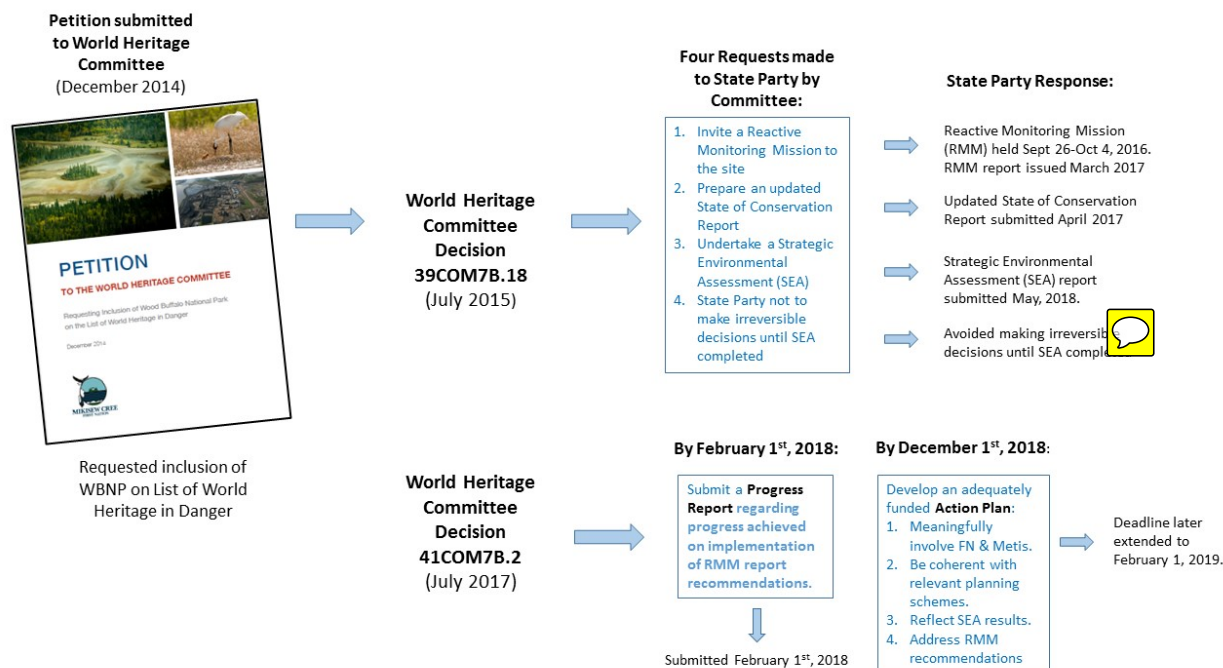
**Petition submitted to World Heritage Committee**
(December 2014)

PETITION
TO THE WORLD HERITAGE COMMITTEE

Requesting Inclusion of Wood Buffalo National Park on the List of World Heritage in Danger

December 2014

MIKISEW CREE FIRST NATION

Requested inclusion of WBNP on List of World Heritage in Danger

**World Heritage Committee Decision 39COM7B.18**
(July 2015)

**Four Requests made to State Party by Committee:**

1. Invite a Reactive Monitoring Mission to the site
2. Prepare an updated State of Conservation Report
3. Undertake a Strategic Environmental Assessment (SEA)
4. State Party not to make irreversible decisions until SEA completed

**State Party Response:**

Reactive Monitoring Mission (RMM) held Sept 26-Oct 4, 2016. RMM report issued March 2017

Updated State of Conservation Report submitted April 2017

Strategic Environmental Assessment (SEA) report submitted May, 2018.

Avoided making irreversib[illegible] decisions until SEA comple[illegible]

**World Heritage Committee Decision 41COM7B.2**
(July 2017)

**By February 1$^{st}$, 2018:**

Submit a **Progress Report** regarding progress achieved on implementation of RMM report recommendations.

Submitted February 1$^{st}$, 2018

**By December 1$^{st}$, 2018:**

Develop an adequately funded **Action Plan**:
1. Meaningfully involve FN & Metis.
2. Be coherent with relevant planning schemes.
3. Reflect SEA results.
4. Address RMM recommendations

Deadline later extended to February 1, 2019.